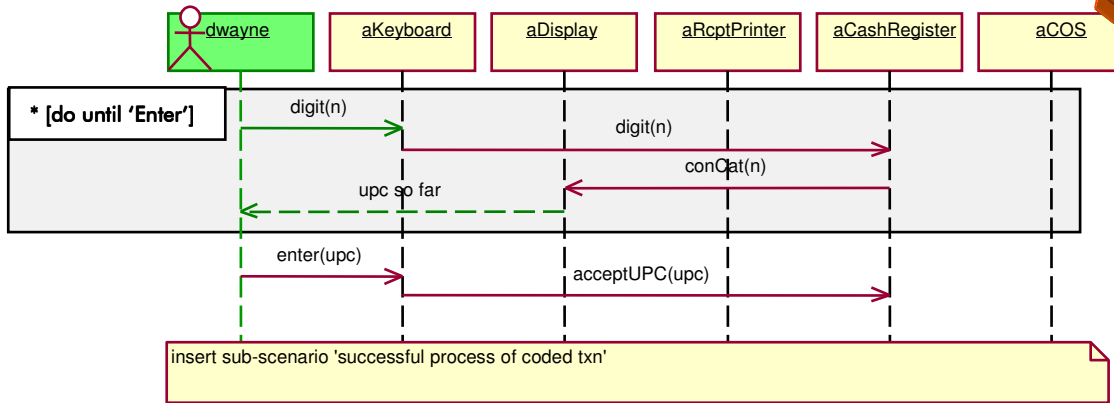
dwayne

aKeyboard

aDisplay

aRcptPrinter

aCashRegister

aCOS

* [do until 'Enter']

digit(n)

digit(n)

conCat(n)

upc so far

enter(upc)

acceptUPC(upc)

insert sub-scenario 'successful process of coded txn'